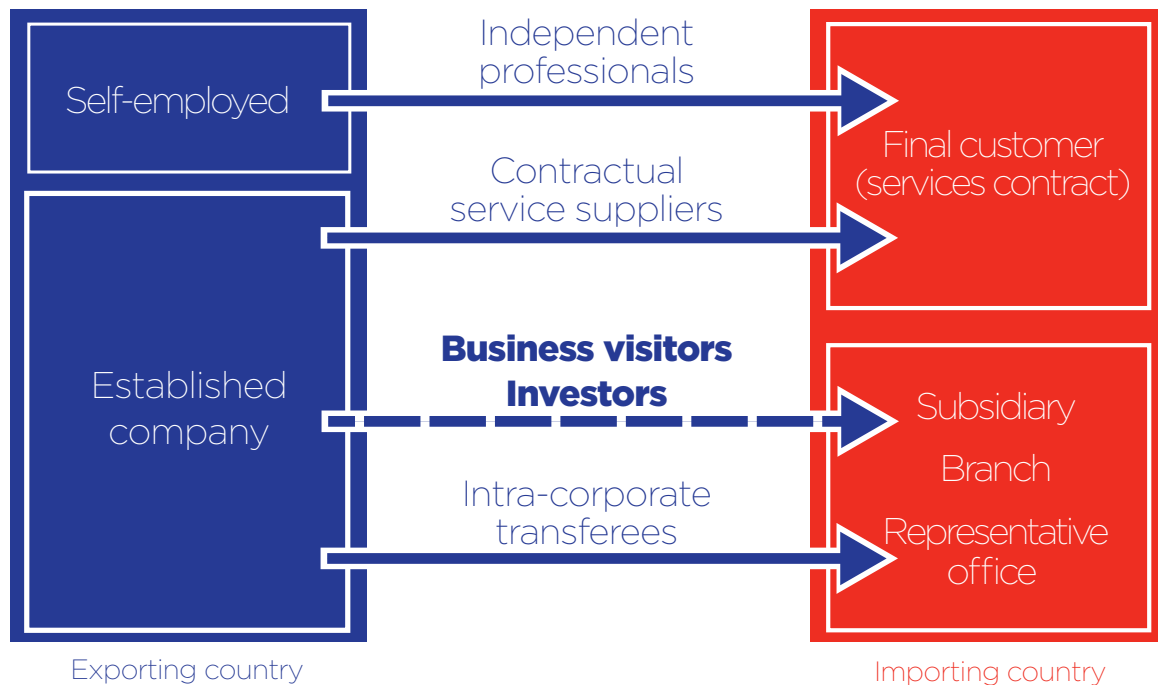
Self-employed

Independent professionals

Final customer (services contract)

Contractual service suppliers

Established company

**Business visitors Investors**

Subsidiary

Branch

Representative office

Intra-corporate transferees

Exporting country

Importing country